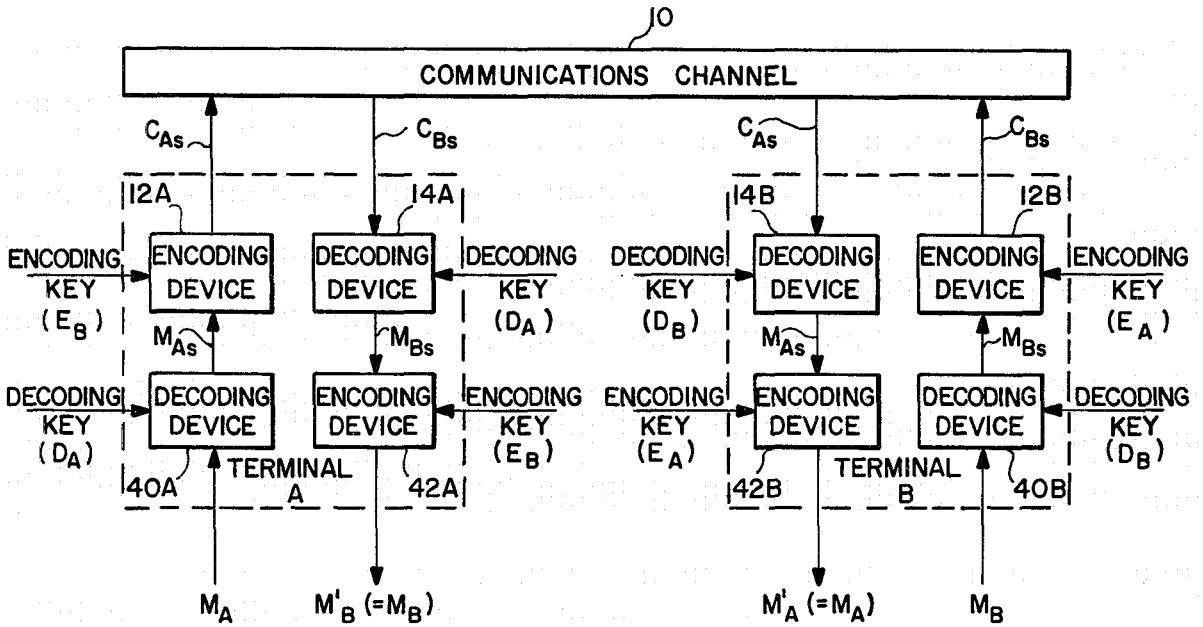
10

COMMUNICATIONS CHANNEL

$C_{As}$

$C_{Bs}$

$C_{As}$

$C_{Bs}$

12A

14A

14B

12B

ENCODING KEY ($E_B$)

ENCODING DEVICE

DECODING DEVICE

DECODING KEY ($D_A$)

DECODING KEY ($D_B$)

DECODING DEVICE

ENCODING DEVICE

ENCODING KEY ($E_A$)

$M_{As}$

$M_{Bs}$

$M_{As}$

$M_{Bs}$

DECODING KEY ($D_A$)

DECODING DEVICE

ENCODING DEVICE

ENCODING KEY ($E_B$)

ENCODING KEY ($E_A$)

ENCODING DEVICE

DECODING DEVICE

DECODING KEY ($D_B$)

40A

TERMINAL A

42A

42B

TERMINAL B

40B

$M_A$

$M'_B$ ($=M_B$)

$M'_A$ ($=M_A$)

$M_B$